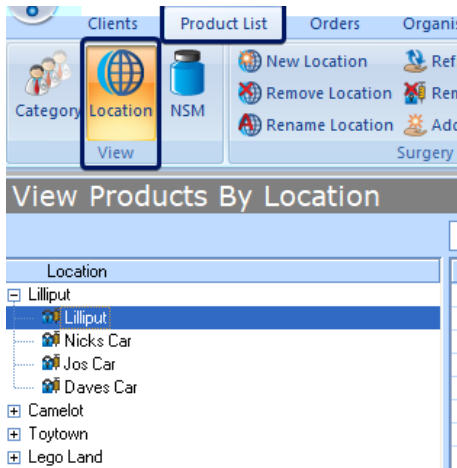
Clients
Product List
Orders
Organis

Category
Location
NSM
View

New Location
Remove Location
Rename Location
Ref
Rem
Add
Surgery

View Products By Location

Location
Lilliput
Lilliput
Nicks Car
Jos Car
Daves Car
Camelot
Toytown
Lego Land